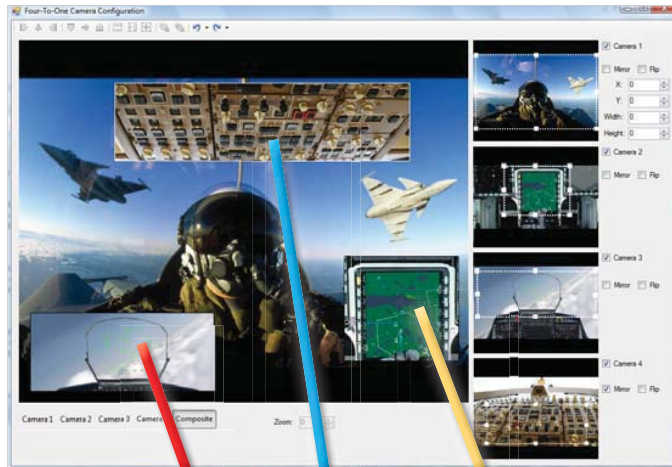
Four-To-One Camera Configuration

Camera 1
Mirror Flip
X: 0
Y: 0
Width: 0
Height: 0

Camera 2
Mirror Flip

Camera 3
Mirror Flip

Camera 4
Mirror Flip

Camera 1 Camera 2 Camera 3 Camera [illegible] Composite

Zoom: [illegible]